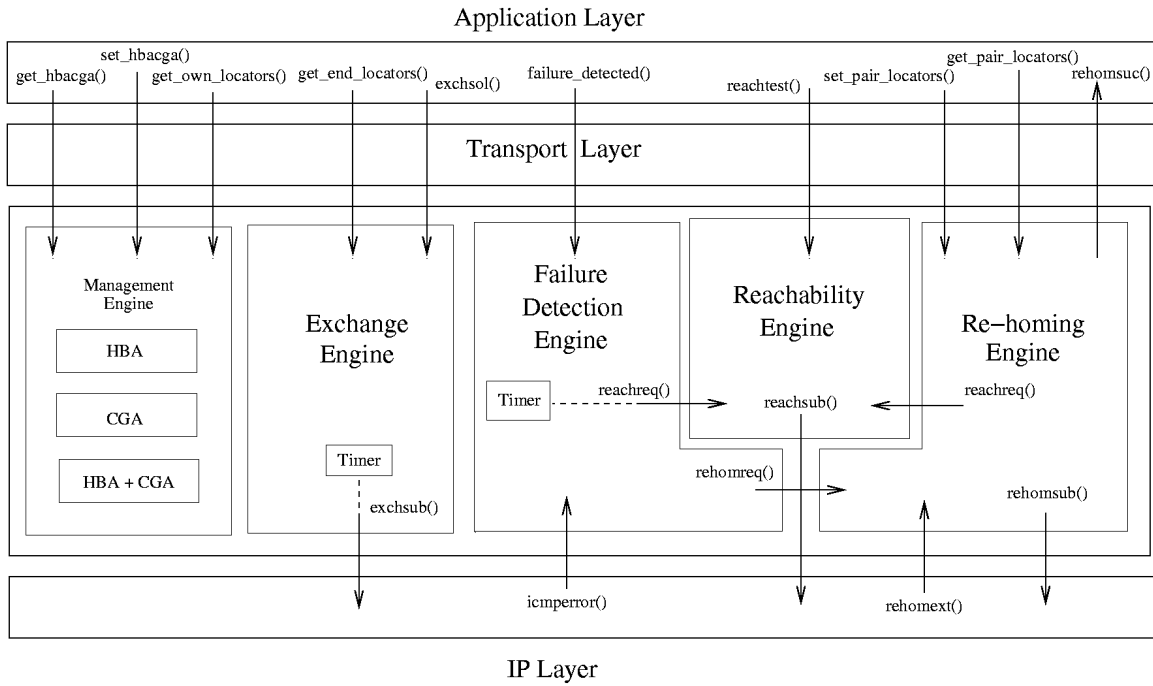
Application Layer

set_hbacga()
get_hbacga()
get_own_locators()
get_end_locators()
exchsol()
failure_detected()
reachtest()
set_pair_locators()
get_pair_locators()
rehomsuc()

Transport Layer

Management Engine

HBA

CGA

HBA + CGA

Exchange Engine

Timer

exchsub()

Failure Detection Engine

Timer

reachreq()

Reachability Engine

reachsub()

Re−homing Engine

reachreq()

rehomreq()

rehomsub()

icmperror()

rehomext()

IP Layer